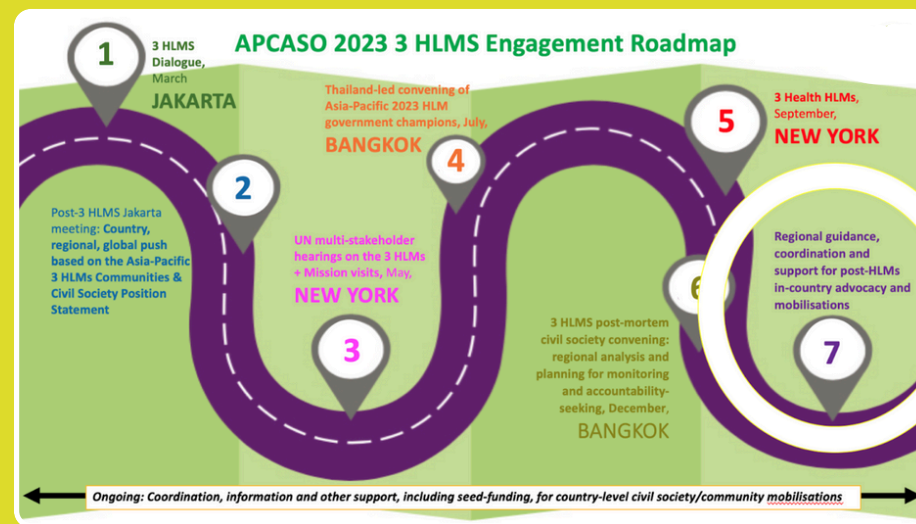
APCASO 2023 3 HLMS Engagement Roadmap

1

3 HLMS Dialogue, March

JAKARTA

Thailand-led convening of Asia-Pacific 2023 HLM government champions, July,

BANGKOK

4

5

3 Health HLMs, September,

NEW YORK

2

Post-3 HLMS Jakarta meeting: Country, regional, global push based on the Asia-Pacific 3 HLMs Communities & Civil Society Position Statement

UN multi-stakeholder hearings on the 3 HLMs + Mission visits, May,

NEW YORK

3

6

3 HLMS post-mortem civil society convening: regional analysis and planning for monitoring and accountability-seeking, December,

BANGKOK

Regional guidance, coordination and support for post-HLMs in-country advocacy and mobilisations

7

Ongoing: Coordination, information and other support, including seed-funding, for country-level civil society/community mobilisations